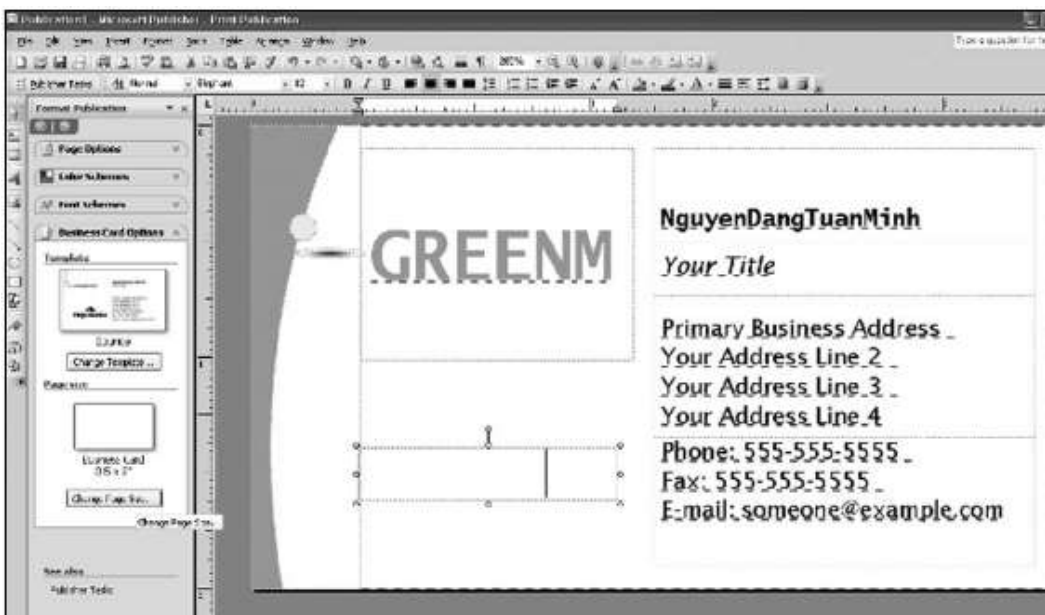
Publication1 - Microsoft Publisher - Print Publication

File Edit View Insert Format Tools Table Arrange Window Help

Type a question for h

Publisher Tasks | Normal | Verdana | 12 | B I U

Format Publication

Page Options

Color Schemes

Font Schemes

Business Card Options

Template

Bounce

Change Template...

Page size

Business Card 3.5 x 2"

Change Page Size...

Change Page Size

See also

Publisher Tasks

GREENM

NguyenDangTuanMinh

Your Title

Primary Business Address

Your Address Line 2

Your Address Line 3

Your Address Line 4

Phone: 555-555-5555

Fax: 555-555-5555

E-mail: someone@example.com